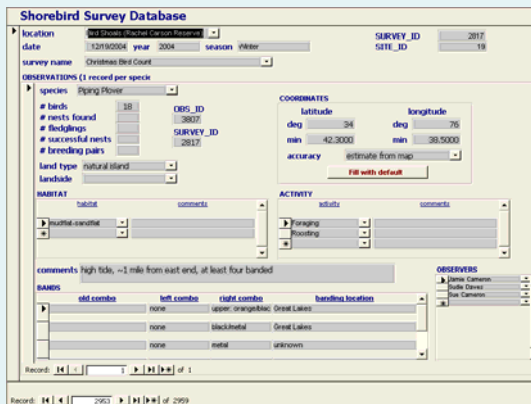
Shorebird Survey Database

location Bird Shoals (Rachel Carson Reserve)
SURVEY_ID 2817
date 12/19/2004 year 2004 season Winter
SITE_ID 19
survey name Christmas Bird Count

OBSERVATIONS (1 record per specie

species Piping Plover

# birds 18
# nests found
# fledglings
# successful nests
# breeding pairs
OBS_ID 3807
SURVEY_ID 2817
land type natural island
landside

COORDINATES
latitude
longitude
deg 34
deg 76
min 42.3000
min 39.5000
accuracy estimate from map
Fill with default

HABITAT
habitat
comments
mudflat-sandflat

ACTIVITY
activity
comments
Foraging
Roosting

comments high tide, ~1 mile from east end, at least four banded

OBSERVERS
Jamie Cameron
Sudie Daves
Sue Cameron

BANDS
old combo
left combo
right combo
banding location
none upper: orange/blac Great Lakes
none black/metal Great Lakes
none metal unknown

Record: 1 of 1

Record: 2953 of 2959